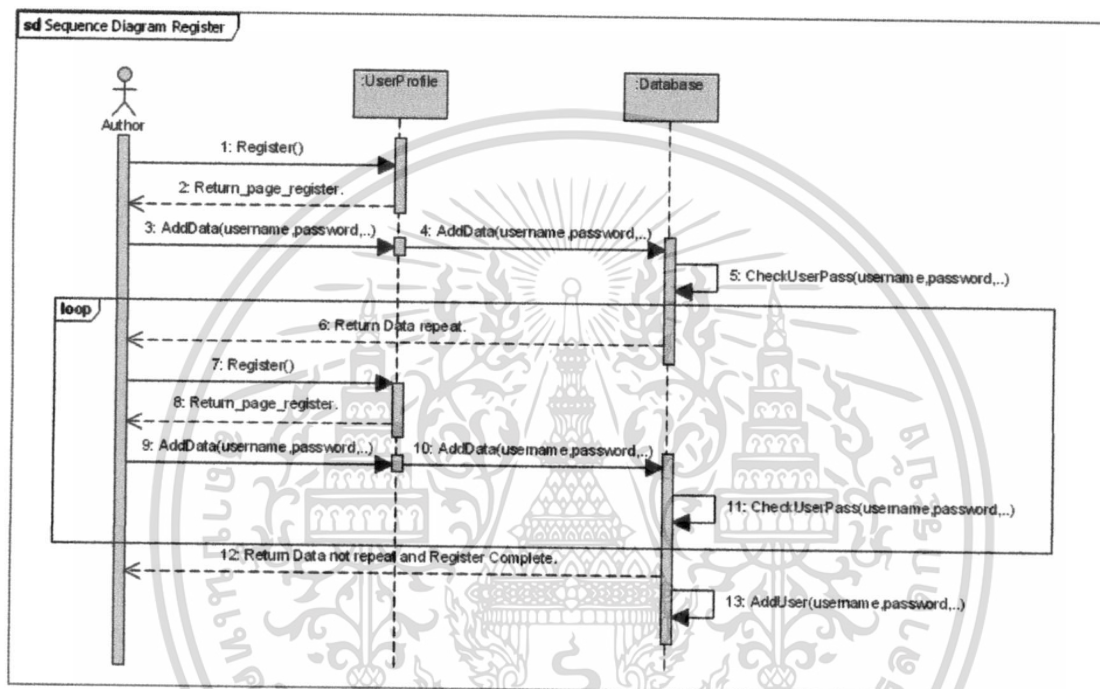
sd Sequence Diagram Register

:UserProfile

:Database

Author

1: Register()

2: Return_page_register.

3: AddData(username,password,..)

4: AddData(username,password,..)

5: CheckUserPass(username,password,..)

loop

6: Return Data repeat.

7: Register()

8: Return_page_register.

9: AddData(username,password,..)

10: AddData(username,password,..)

11: CheckUserPass(username,password,..)

12: Return Data not repeat and Register Complete.

13: AddUser(username,password,..)